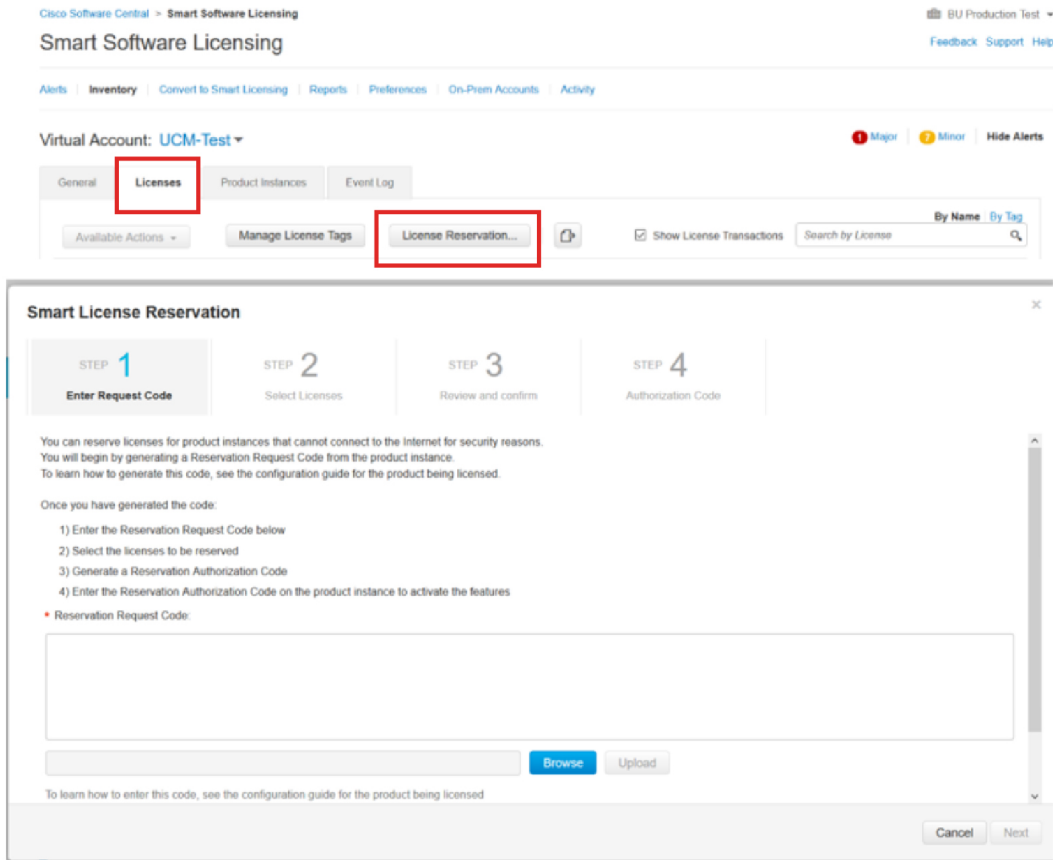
Cisco Software Central > Smart Software Licensing

BU Production Test

Smart Software Licensing

Feedback Support Help

Alerts | Inventory | Convert to Smart Licensing | Reports | Preferences | On-Prem Accounts | Activity

Virtual Account: UCM-Test

1 Major | 2 Minor | Hide Alerts

General | Licenses | Product Instances | Event Log

By Name By Tag

Available Actions | Manage License Tags | License Reservation... | Show License Transactions | Search by License

Smart License Reservation

STEP 1 Enter Request Code

STEP 2 Select Licenses

STEP 3 Review and confirm

STEP 4 Authorization Code

You can reserve licenses for product instances that cannot connect to the Internet for security reasons.
You will begin by generating a Reservation Request Code from the product instance.
To learn how to generate this code, see the configuration guide for the product being licensed.

Once you have generated the code:

1) Enter the Reservation Request Code below
2) Select the licenses to be reserved
3) Generate a Reservation Authorization Code
4) Enter the Reservation Authorization Code on the product instance to activate the features

* Reservation Request Code:

Browse Upload

To learn how to enter this code, see the configuration guide for the product being licensed

Cancel Next